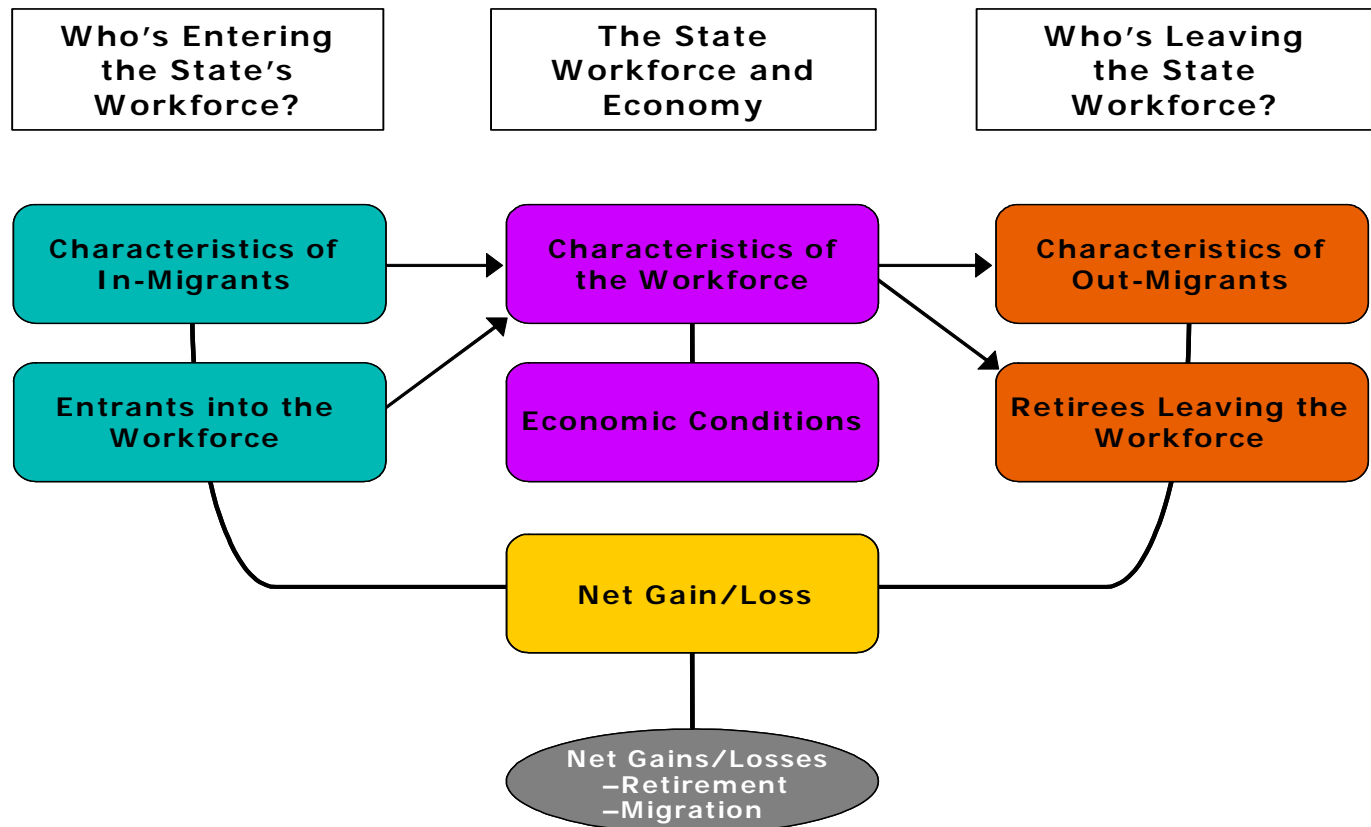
Who’s Entering the State’s Workforce?

The State Workforce and Economy

Who’s Leaving the State Workforce?

Characteristics of In-Migrants

Characteristics of the Workforce

Characteristics of Out-Migrants

Entrants into the Workforce

Economic Conditions

Retirees Leaving the Workforce

Net Gain/Loss

Net Gains/Losses
–Retirement
–Migration